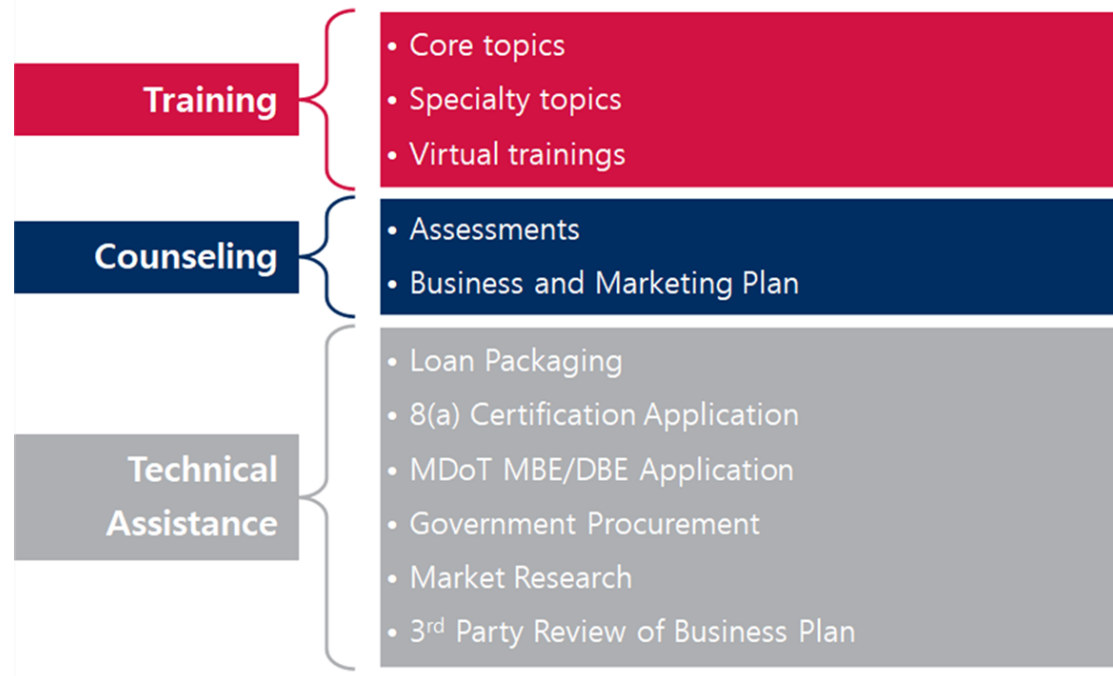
Training

- Core topics
- Specialty topics
- Virtual trainings

Counseling

- Assessments
- Business and Marketing Plan

Technical Assistance

- Loan Packaging
- 8(a) Certification Application
- MDoT MBE/DBE Application
- Government Procurement
- Market Research
- 3$^{rd}$ Party Review of Business Plan